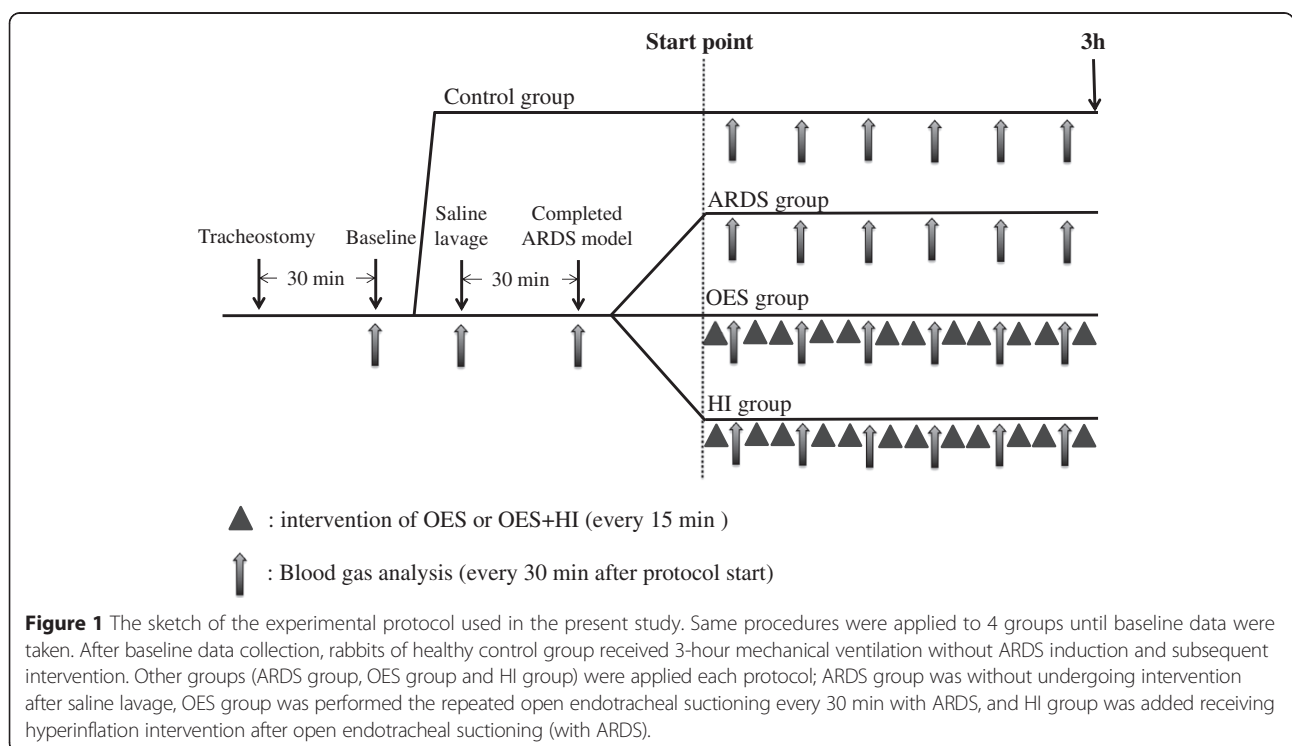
Start point

3h

Control group

ARDS group

Tracheostomy

Baseline

Saline lavage

Completed ARDS model

30 min

30 min

OES group

HI group

: intervention of OES or OES+HI (every 15 min )

: Blood gas analysis (every 30 min after protocol start)

**Figure 1** The sketch of the experimental protocol used in the present study. Same procedures were applied to 4 groups until baseline data were taken. After baseline data collection, rabbits of healthy control group received 3-hour mechanical ventilation without ARDS induction and subsequent intervention. Other groups (ARDS group, OES group and HI group) were applied each protocol; ARDS group was without undergoing intervention after saline lavage, OES group was performed the repeated open endotracheal suctioning every 30 min with ARDS, and HI group was added receiving hyperinflation intervention after open endotracheal suctioning (with ARDS).